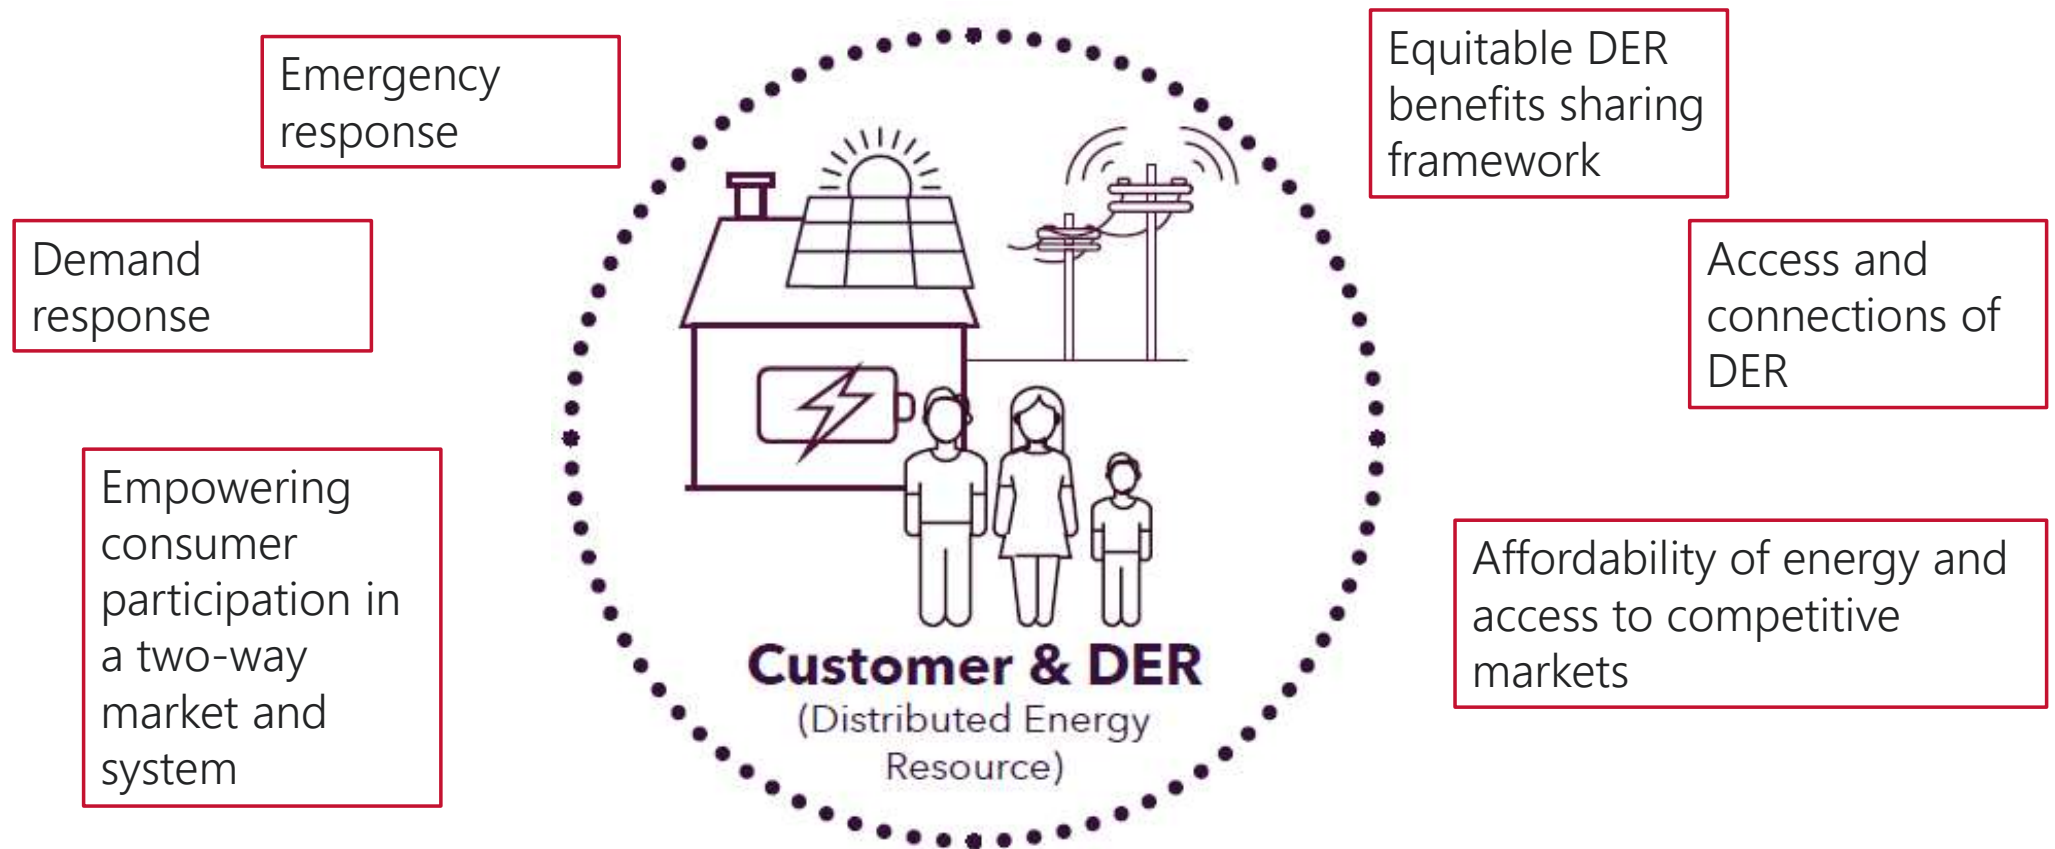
Emergency response

Equitable DER benefits sharing framework

Demand response

Access and connections of DER

Empowering consumer participation in a two-way market and system

Affordability of energy and access to competitive markets

Customer & DER
(Distributed Energy Resource)